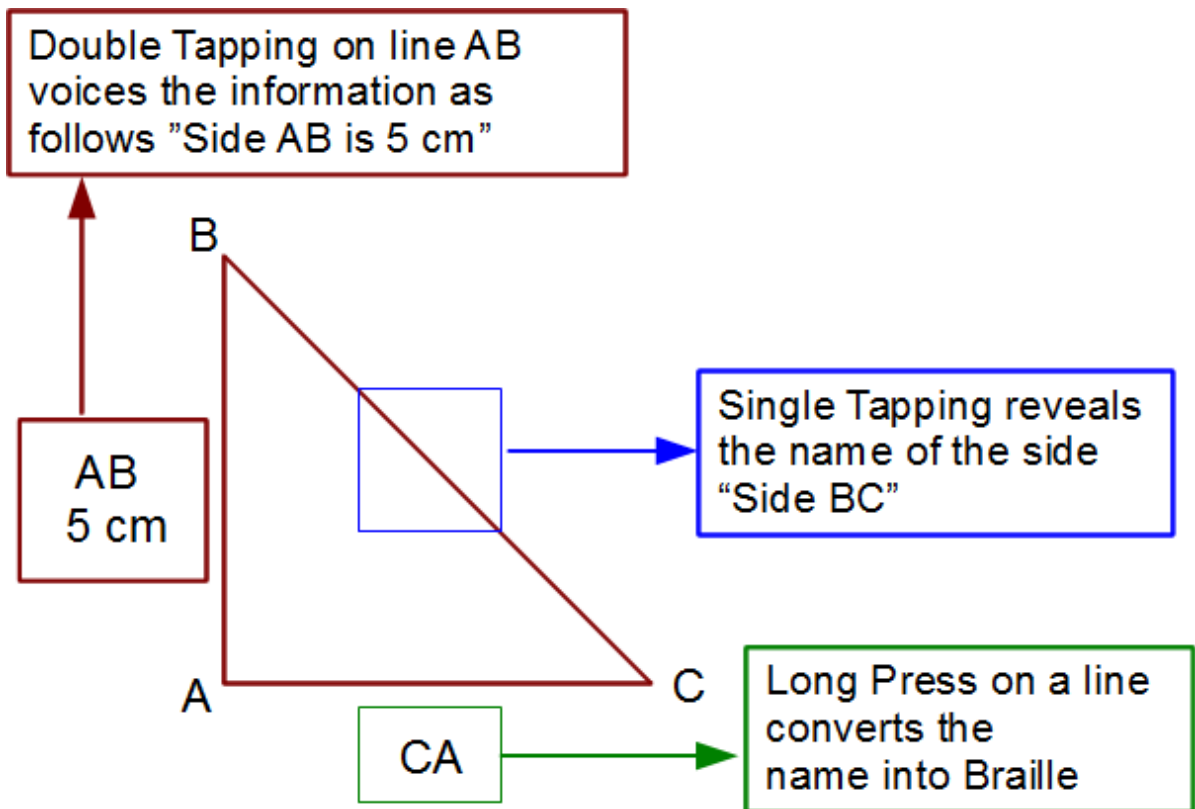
Double Tapping on line AB voices the information as follows ”Side AB is 5 cm”

B

AB
5 cm

Single Tapping reveals the name of the side “Side BC”

A

C

CA

Long Press on a line converts the name into Braille